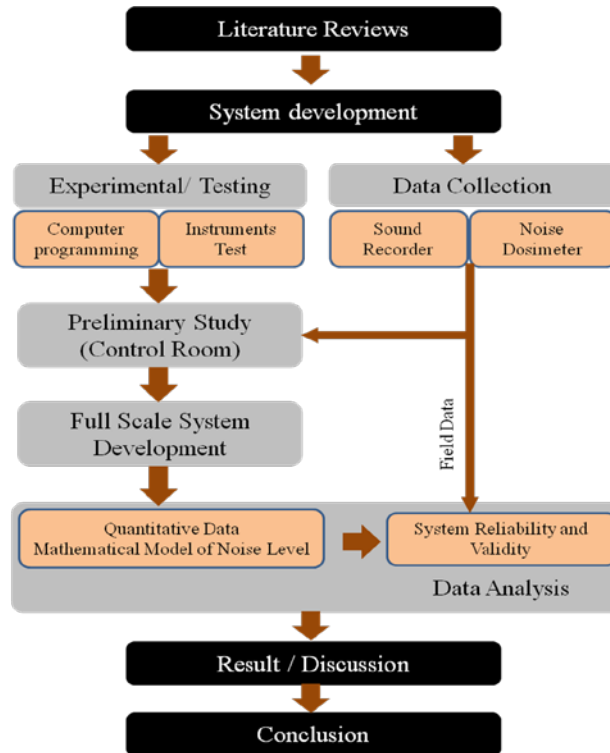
Literature Reviews

System development

Experimental/ Testing

Data Collection

Computer programming

Instruments Test

Sound Recorder

Noise Dosimeter

Preliminary Study (Control Room)

Full Scale System Development

Field Data

Quantitative Data Mathematical Model of Noise Level

System Reliability and Validity

Data Analysis

Result / Discussion

Conclusion